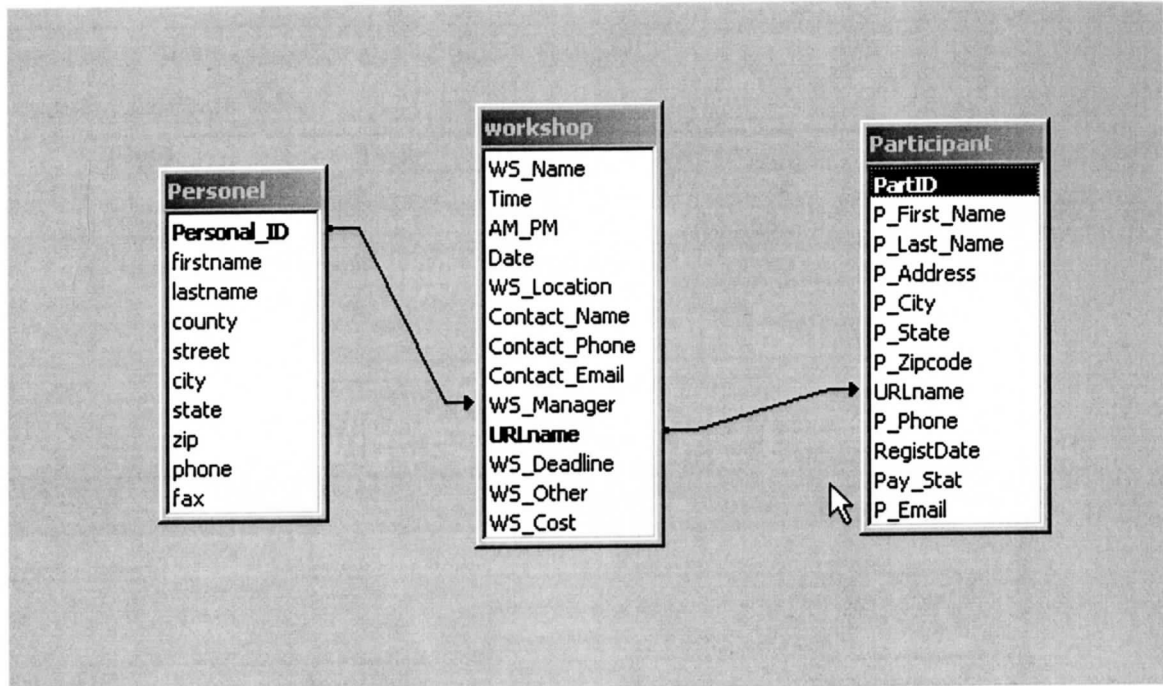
Personel
Personal_ID
firstname
lastname
county
street
city
state
zip
phone
fax

workshop
WS_Name
Time
AM_PM
Date
WS_Location
Contact_Name
Contact_Phone
Contact_Email
WS_Manager
URLname
WS_Deadline
WS_Other
WS_Cost

Participant
PartID
P_First_Name
P_Last_Name
P_Address
P_City
P_State
P_Zipcode
URLname
P_Phone
RegistDate
Pay_Stat
P_Email